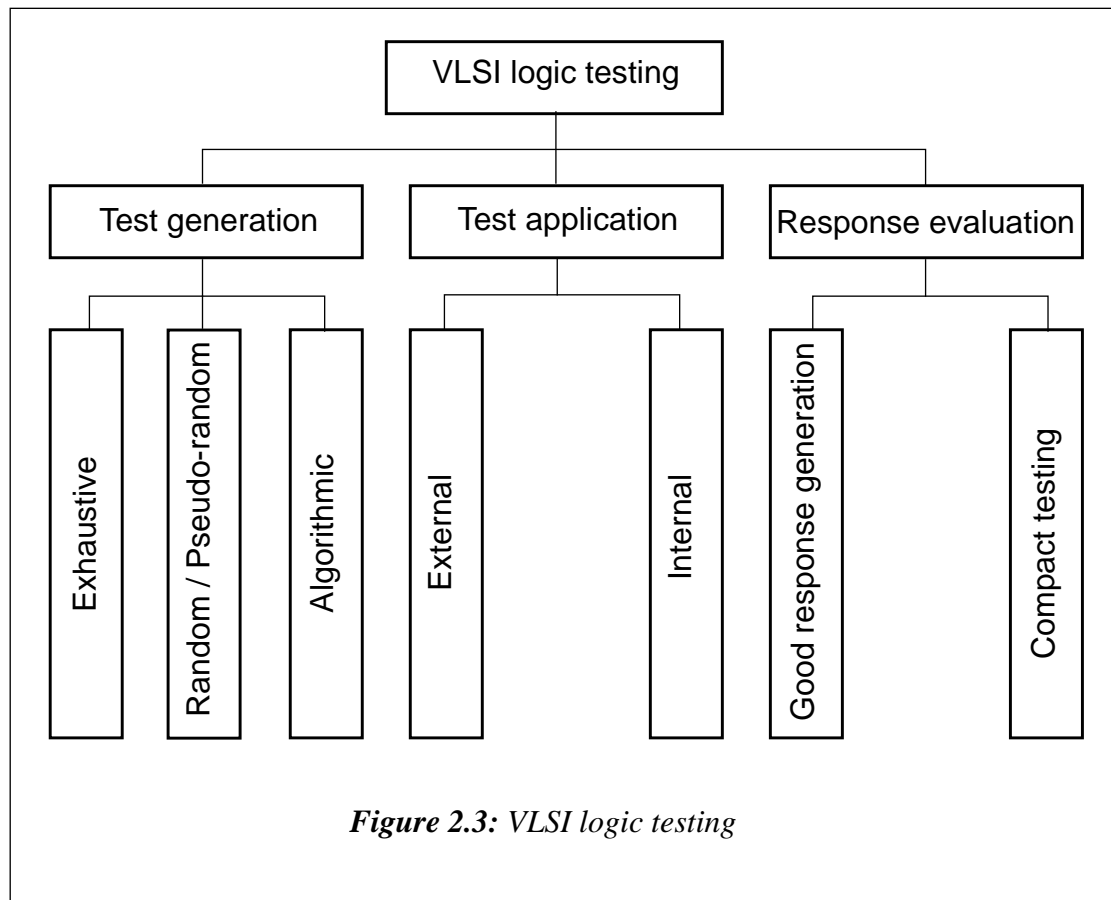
VLSI logic testing

Test generation

Test application

Response evaluation

Exhaustive

Random / Pseudo-random

Algorithmic

External

Internal

Good response generation

Compact testing

***Figure 2.3:*** *VLSI logic testing*